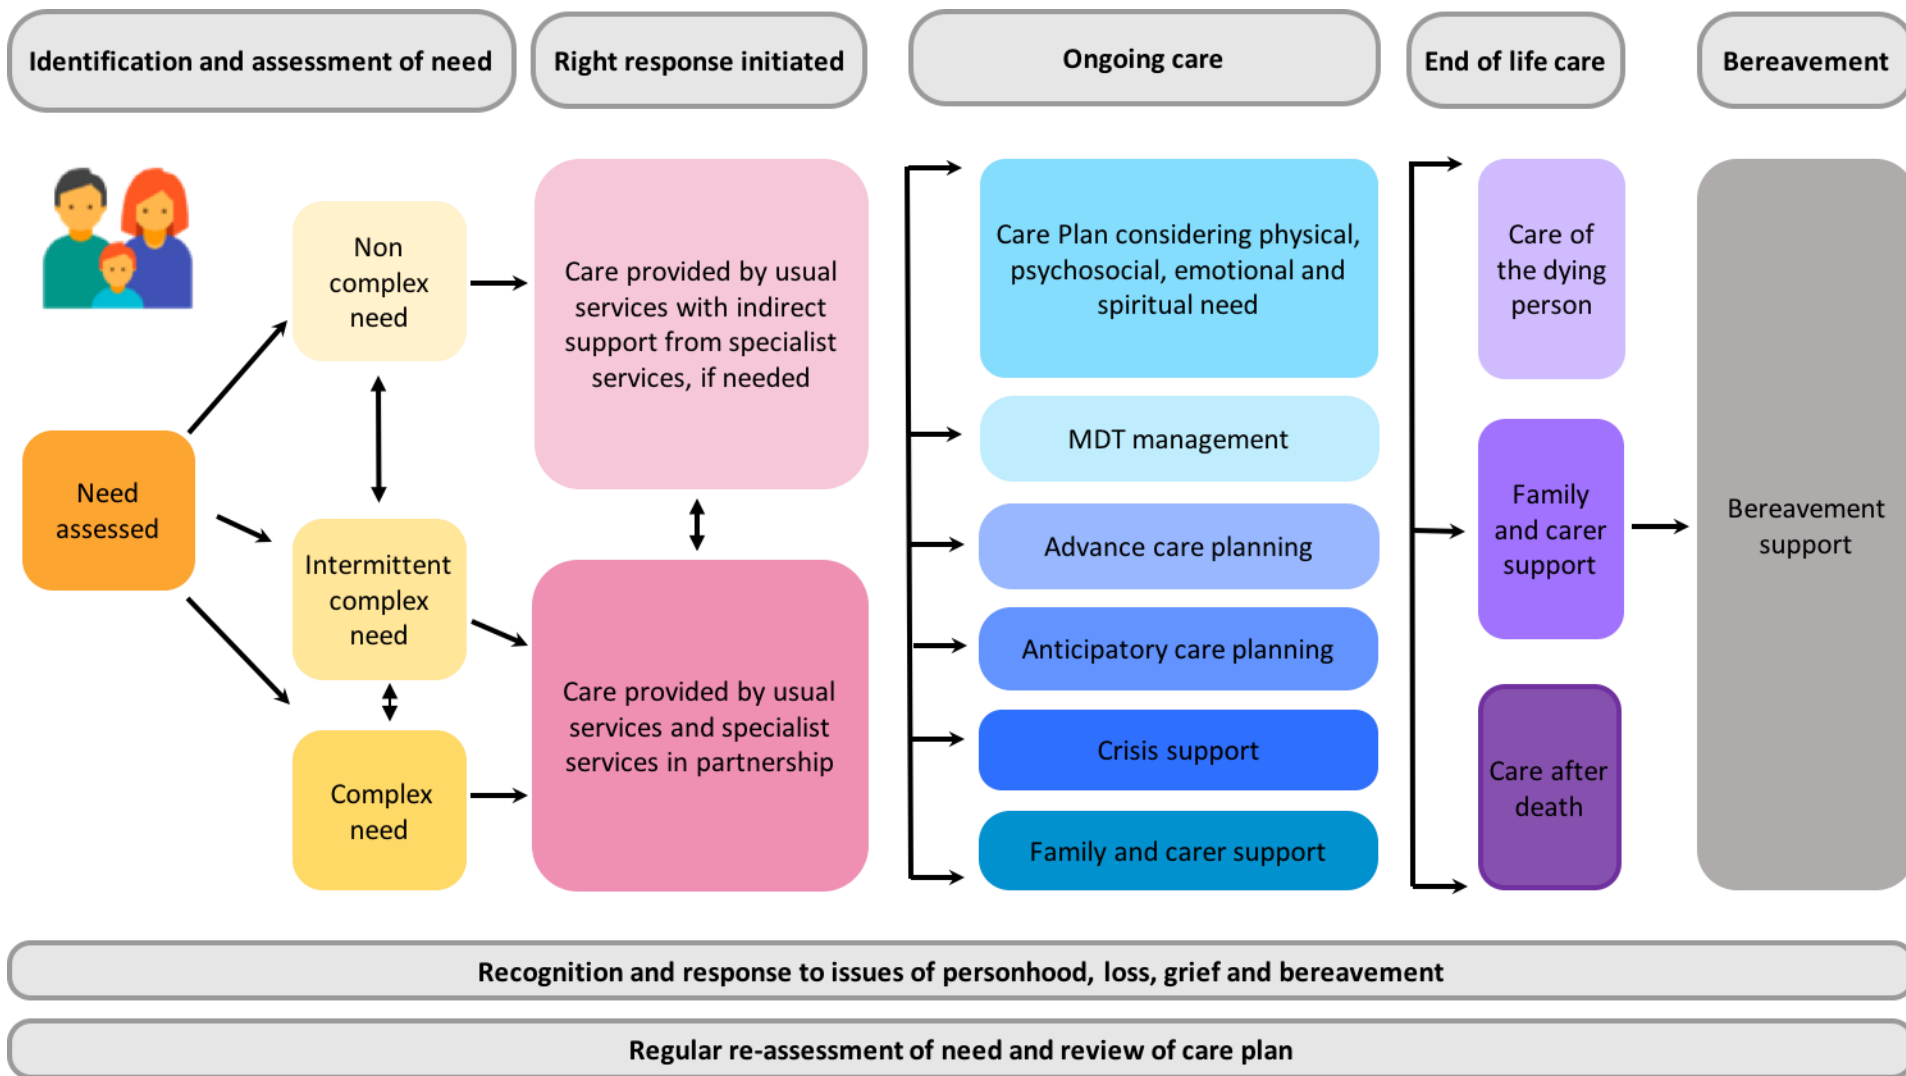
Identification and assessment of need

Right response initiated

Ongoing care

End of life care

Bereavement

Non complex need

Care provided by usual services with indirect support from specialist services, if needed

Care Plan considering physical, psychosocial, emotional and spiritual need

Care of the dying person

Need assessed

MDT management

Intermittent complex need

Advance care planning

Family and carer support

Bereavement support

Anticipatory care planning

Care provided by usual services and specialist services in partnership

Crisis support

Complex need

Care after death

Family and carer support

Recognition and response to issues of personhood, loss, grief and bereavement

Regular re-assessment of need and review of care plan